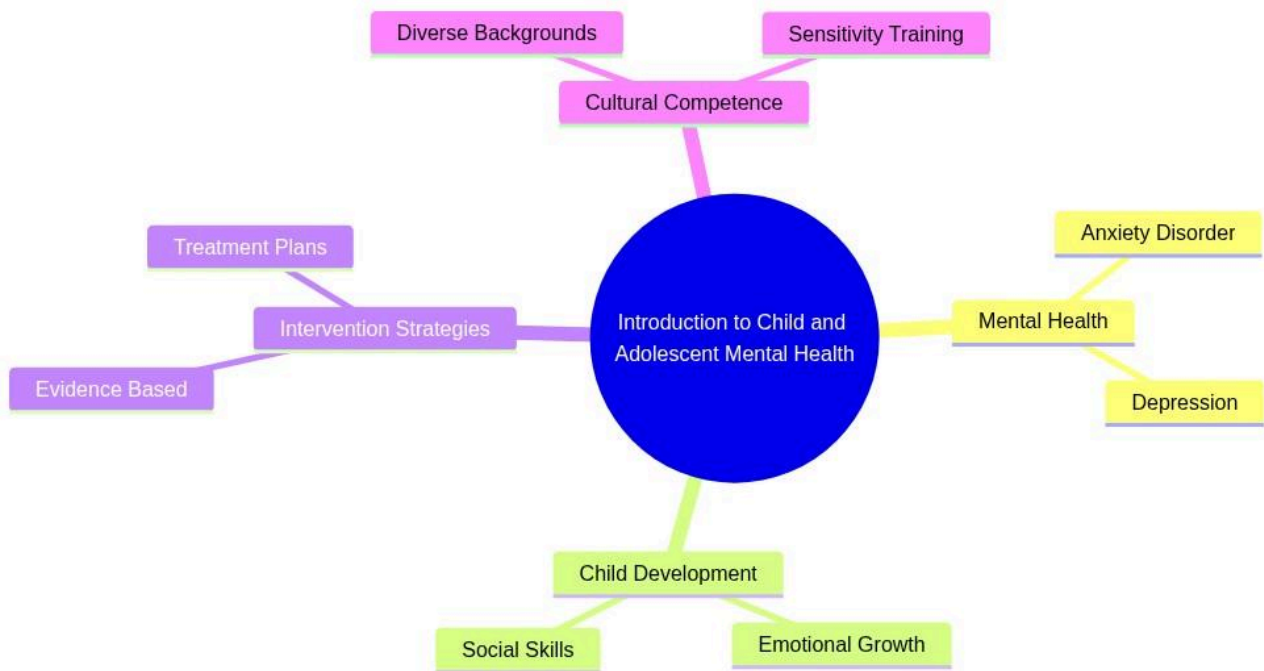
Diverse Backgrounds

Sensitivity Training

Cultural Competence

Treatment Plans

Intervention Strategies

Evidence Based

Introduction to Child and Adolescent Mental Health

Anxiety Disorder

Mental Health

Depression

Child Development

Social Skills

Emotional Growth